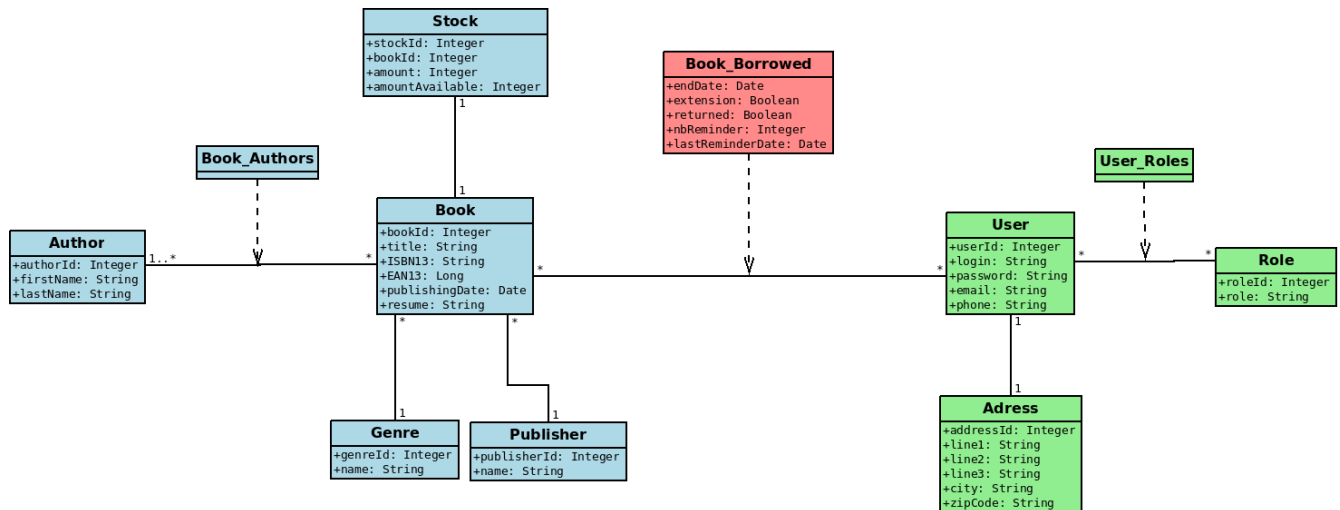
Stock
+stockId: Integer
+bookId: Integer
+amount: Integer
+amountAvailable: Integer

1

1

Book_Borrowed
+endDate: Date
+extension: Boolean
+returned: Boolean
+nbReminder: Integer
+lastReminderDate: Date

Book_Authors

User_Roles

Author
+authorId: Integer
+firstName: String
+lastName: String

1..*

*

Book
+bookId: Integer
+title: String
+ISBN13: String
+EAN13: Long
+publishingDate: Date
+resume: String

*

*

User
+userId: Integer
+login: String
+password: String
+email: String
+phone: String

*

*

Role
+roleId: Integer
+role: String

*

*

1

1

1

1

Genre
+genreId: Integer
+name: String

Publisher
+publisherId: Integer
+name: String

Adress
+addressId: Integer
+line1: String
+line2: String
+line3: String
+city: String
+zipCode: String